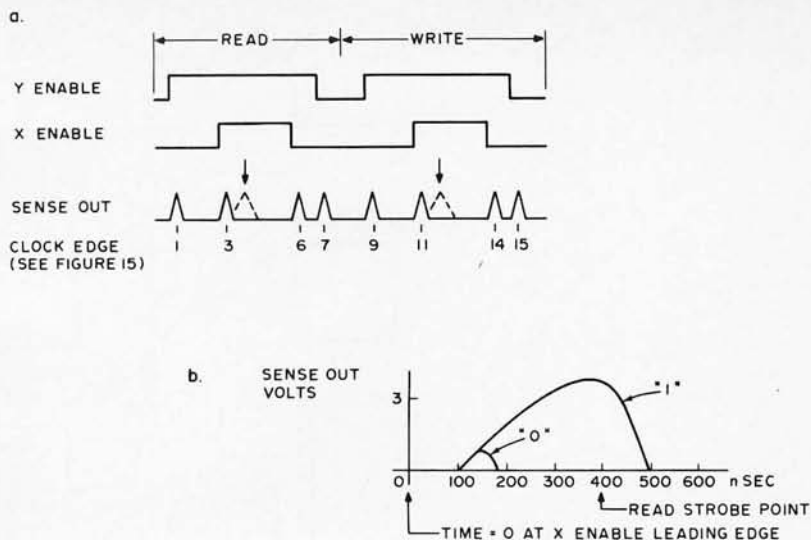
a.

READ

WRITE

Y ENABLE

X ENABLE

SENSE OUT

CLOCK EDGE
(SEE FIGURE 15)

1 3 6 7 9 11 14 15

b. SENSE OUT VOLTS

3

"1"

"0"

0 100 200 300 400 500 600 nSEC

READ STROBE POINT

TIME = 0 AT X ENABLE LEADING EDGE